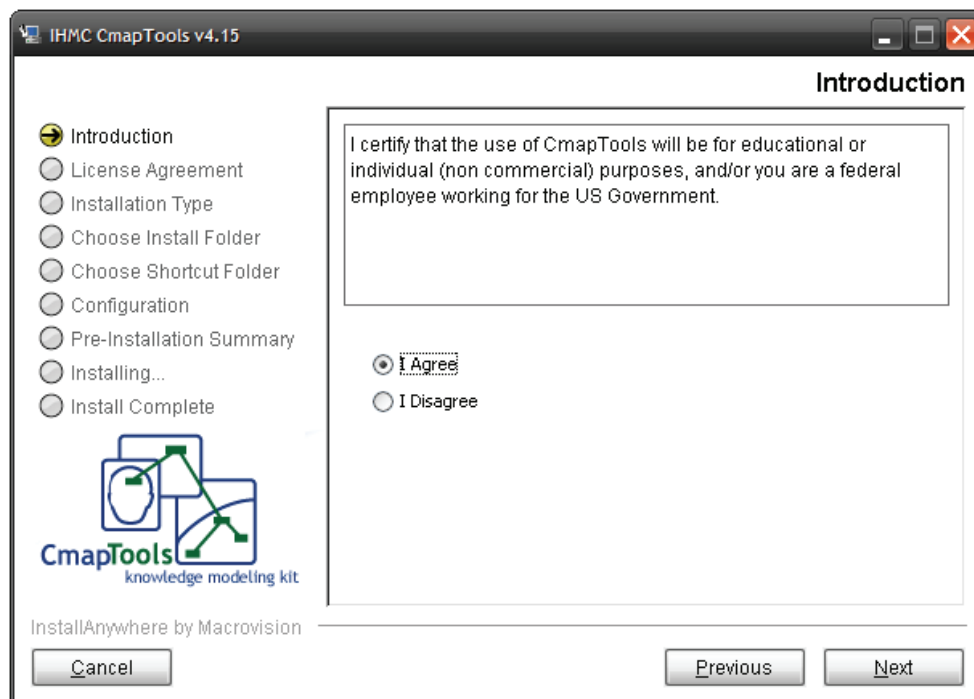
IHMC CmapTools v4.15

Introduction

Introduction
License Agreement
Installation Type
Choose Install Folder
Choose Shortcut Folder
Configuration
Pre-Installation Summary
Installing...
Install Complete

CmapTools
knowledge modeling kit

I certify that the use of CmapTools will be for educational or individual (non commercial) purposes, and/or you are a federal employee working for the US Government.

I Agree
I Disagree

InstallAnywhere by Macrovision

Cancel
Previous
Next